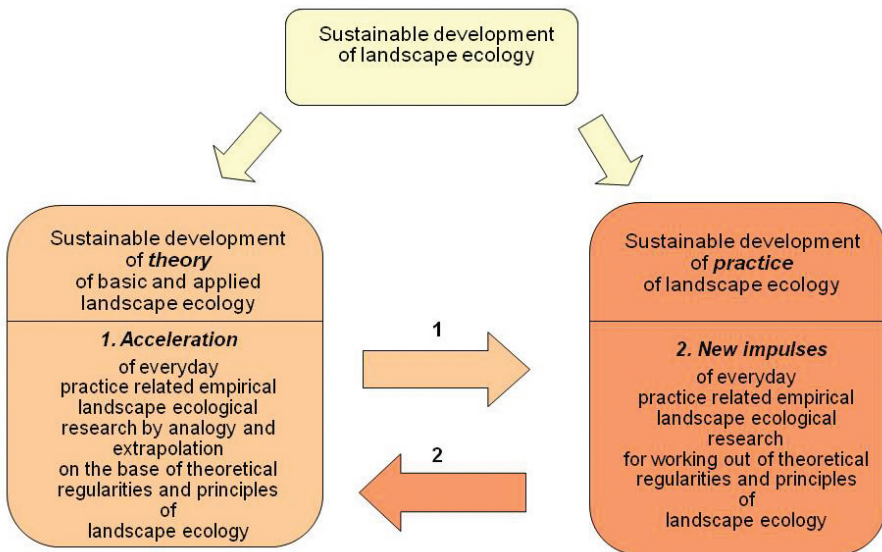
Sustainable development of landscape ecology

Sustainable development of ***theory*** of basic and applied landscape ecology

***1. Acceleration*** of everyday practice related empirical landscape ecological research by analogy and extrapolation on the base of theoretical regularities and principles of landscape ecology

1

2

Sustainable development of ***practice*** of landscape ecology

***2. New impulses*** of everyday practice related empirical landscape ecological research for working out of theoretical regularities and principles of landscape ecology